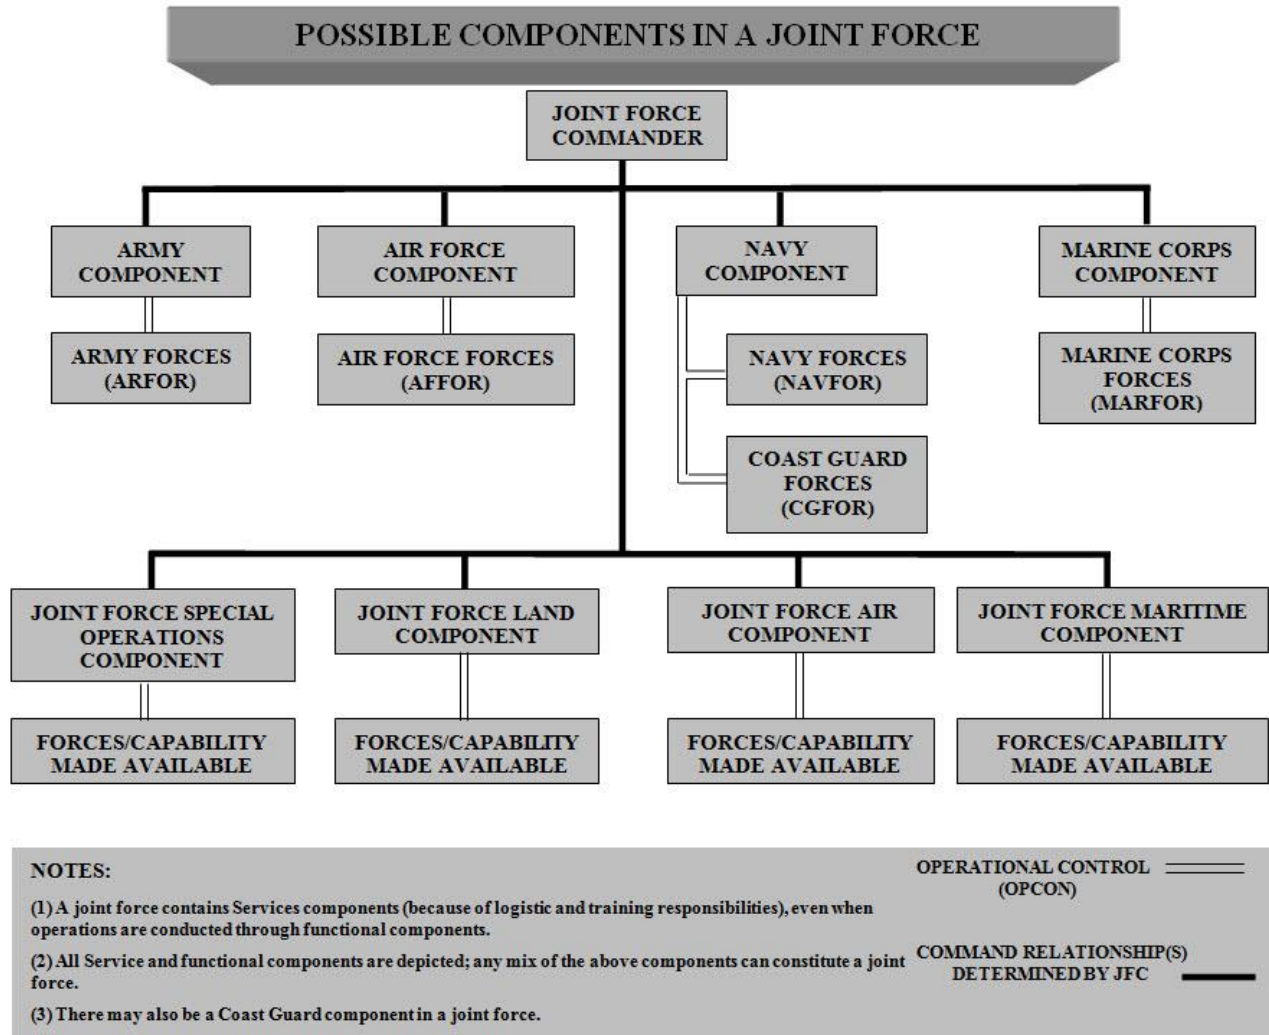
POSSIBLE COMPONENTS IN A JOINT FORCE

JOINT FORCE COMMANDER

ARMY COMPONENT

ARMY FORCES (ARFOR)

AIR FORCE COMPONENT

AIR FORCE FORCES (AFFOR)

NAVY COMPONENT

NAVY FORCES (NAVFOR)

COAST GUARD FORCES (CGFOR)

MARINE CORPS COMPONENT

MARINE CORPS FORCES (MARFOR)

JOINT FORCE SPECIAL OPERATIONS COMPONENT

FORCES/CAPABILITY MADE AVAILABLE

JOINT FORCE LAND COMPONENT

FORCES/CAPABILITY MADE AVAILABLE

JOINT FORCE AIR COMPONENT

FORCES/CAPABILITY MADE AVAILABLE

JOINT FORCE MARITIME COMPONENT

FORCES/CAPABILITY MADE AVAILABLE

NOTES:

(1) A joint force contains Services components (because of logistic and training responsibilities), even when operations are conducted through functional components.

(2) All Service and functional components are depicted; any mix of the above components can constitute a joint force.

(3) There may also be a Coast Guard component in a joint force.

OPERATIONAL CONTROL (OPCON)

COMMAND RELATIONSHIP(S) DETERMINED BY JFC